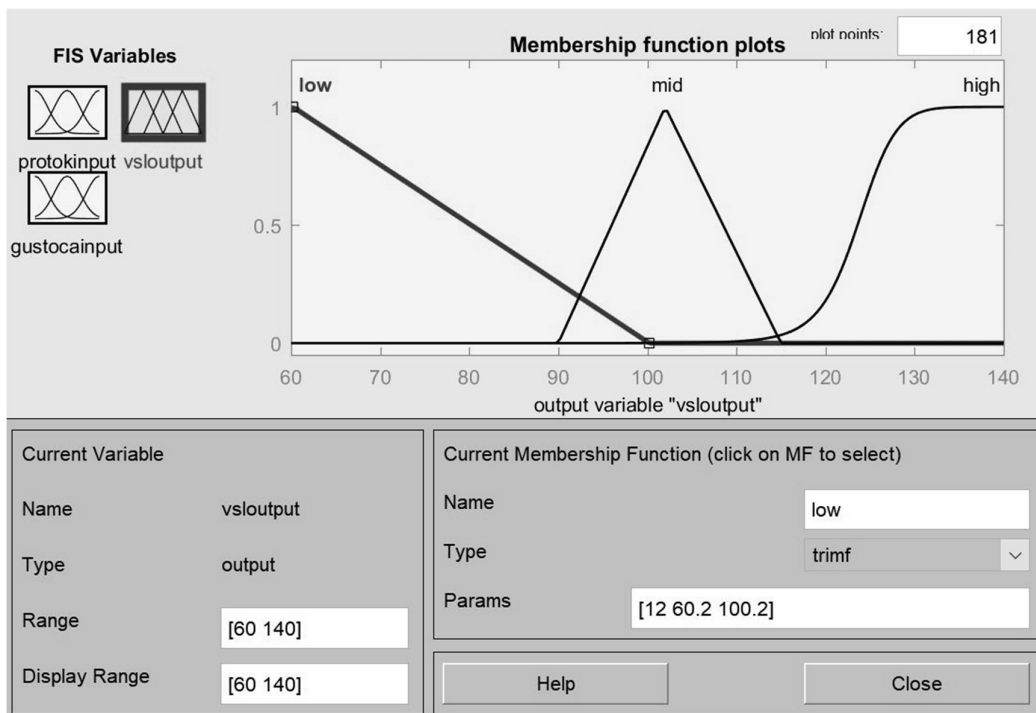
FIS Variables

protokinput vsloutput

gustocainput

Membership function plots

plot points: 181

low

mid

high

1

0.5

0

60 70 80 90 100 110 120 130 140

output variable "vsloutput"

Current Variable

Name vsloutput

Type output

Range [60 140]

Display Range [60 140]

Current Membership Function (click on MF to select)

Name low

Type trimf

Params [12 60.2 100.2]

Help

Close